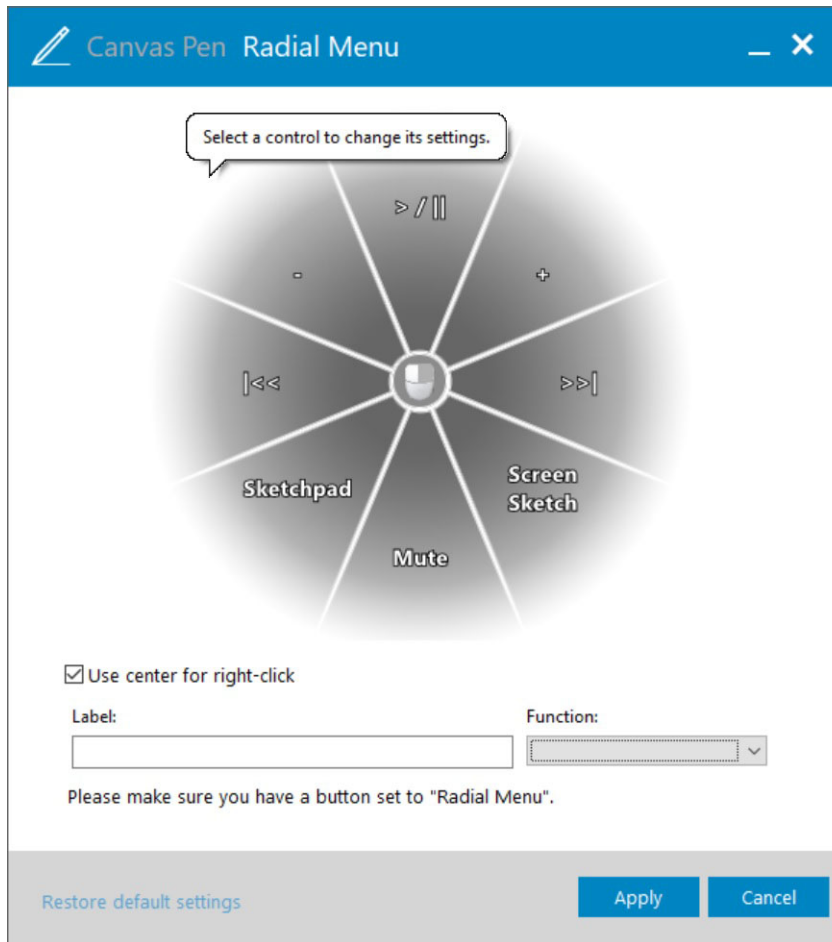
Canvas Pen Radial Menu

Select a control to change its settings.

> / ||

-

+

|<<

>>|

Sketchpad

Screen Sketch

Mute

☑ Use center for right-click

Label:

Function:

Please make sure you have a button set to "Radial Menu".

Restore default settings

Apply

Cancel